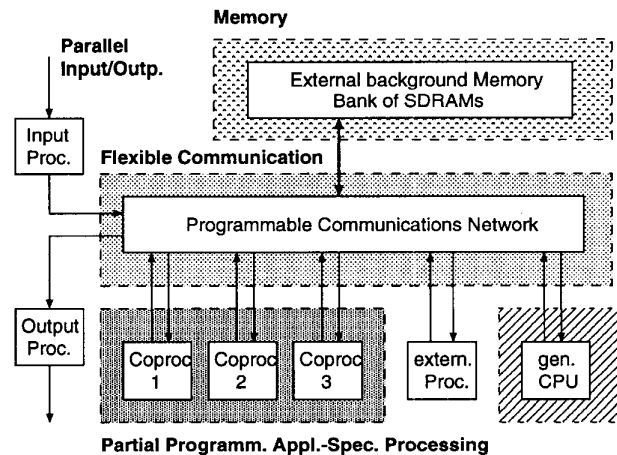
Memory

Parallel Input/Outp.

External background Memory Bank of SDRAMs

Input Proc.

Flexible Communication

Programmable Communications Network

Output Proc.

Coproc 1

Coproc 2

Coproc 3

extern. Proc.

gen. CPU

Partial Programm. Appl.-Spec. Processing